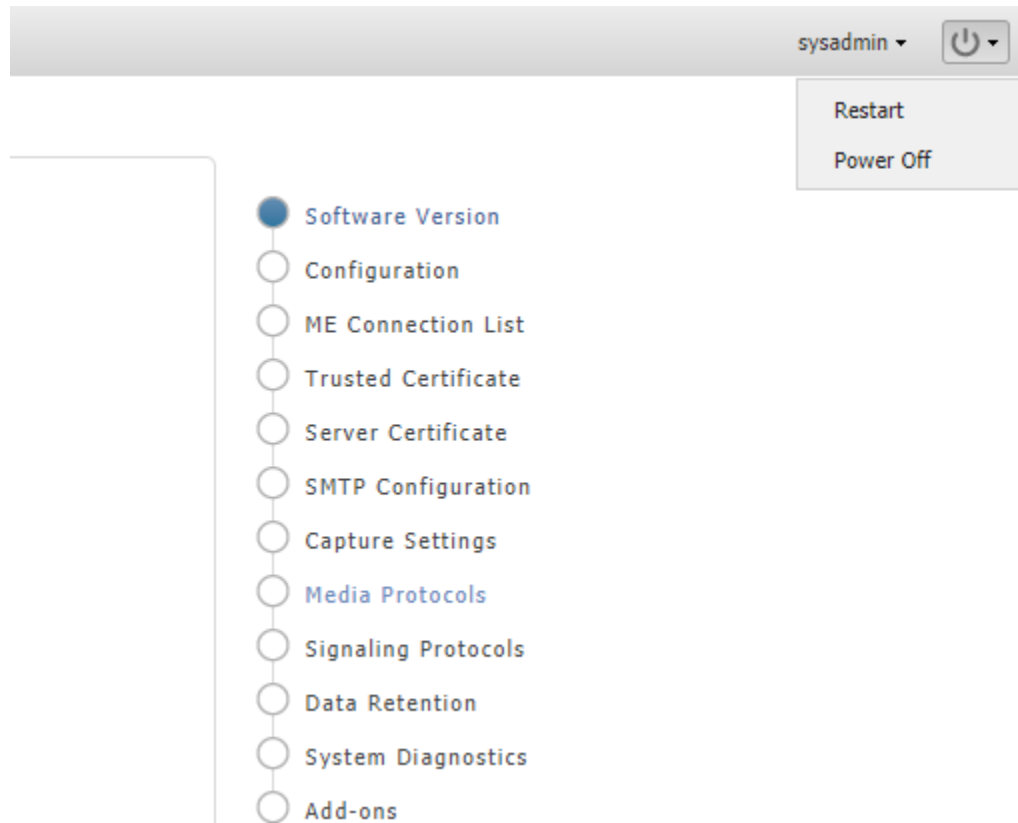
sysadmin ▾

Restart
Power Off

Software Version
Configuration
ME Connection List
Trusted Certificate
Server Certificate
SMTP Configuration
Capture Settings
Media Protocols
Signaling Protocols
Data Retention
System Diagnostics
Add-ons